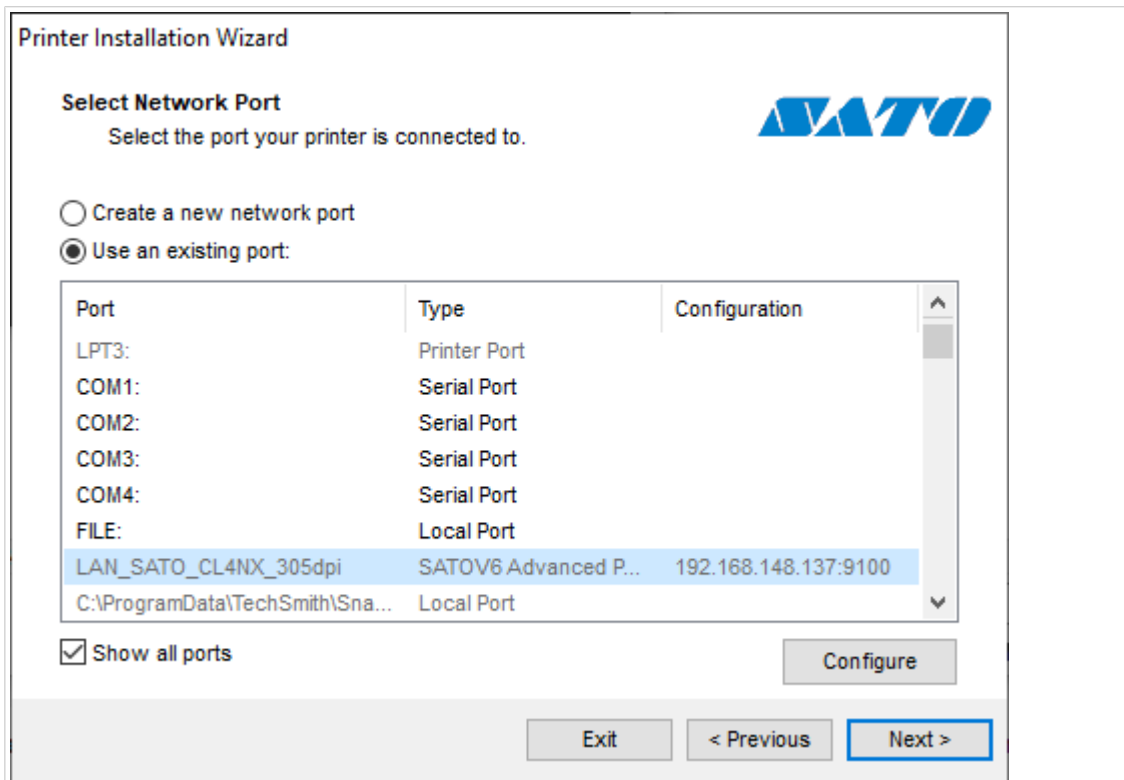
Printer Installation Wizard

Select Network Port

Select the port your printer is connected to.

SATO

Create a new network port

Use an existing port:

| Port | Type | Configuration |
|---|---|---|
| LPT3: | Printer Port | |
| COM1: | Serial Port | |
| COM2: | Serial Port | |
| COM3: | Serial Port | |
| COM4: | Serial Port | |
| FILE: | Local Port | |
| LAN_SATO_CL4NX_305dpi | SATOV6 Advanced P... | 192.168.148.137:9100 |
| C:\ProgramData\TechSmith\Sna... | Local Port | |

Show all ports

Configure

Exit

< Previous

Next >